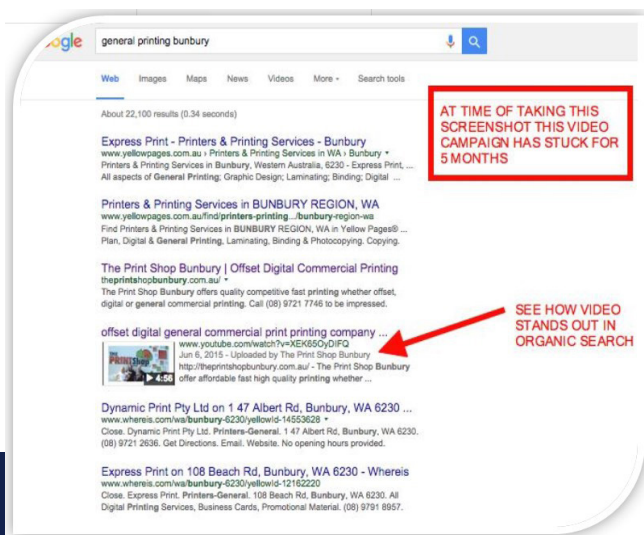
ogle general printing bunbury

Web Images Maps News Videos More ▾ Search tools

About 22,100 results (0.34 seconds)

AT TIME OF TAKING THIS SCREENSHOT THIS VIDEO CAMPAIGN HAS STUCK FOR 5 MONTHS

Express Print - Printers & Printing Services - Bunbury
www.yellowpages.com.au › Printers & Printing Services in WA › Bunbury ▾
Printers & Printing Services in Bunbury, Western Australia, 6230 - Express Print, ...
All aspects of General Printing; Graphic Design; Laminating; Binding; Digital ...

Printers & Printing Services in BUNBURY REGION, WA
www.yellowpages.com.au/find/printers-printing.../bunbury-region-wa
Find Printers & Printing Services in BUNBURY REGION, WA in Yellow Pages® ...
Plan, Digital & General Printing, Laminating, Binding & Photocopying. Copying.

The Print Shop Bunbury | Offset Digital Commercial Printing
theprintshopbunbury.com.au/ ▾
The Print Shop Bunbury offers quality competitive fast printing whether offset, digital or general commercial printing. Call (08) 9721 7746 to be impressed.

offset digital general commercial print printing company ...
www.youtube.com/watch?v=XEK65OyDIFQ
Jun 6, 2015 - Uploaded by The Print Shop Bunbury
http://theprintshopbunbury.com.au/ - The Print Shop Bunbury offer affordable fast high quality printing whether ...
4:56

SEE HOW VIDEO STANDS OUT IN ORGANIC SEARCH

Dynamic Print Pty Ltd on 1 47 Albert Rd, Bunbury, WA 6230 ...
www.whereis.com/wa/bunbury-6230/yellowId-14553628 ▾
Close. Dynamic Print Pty Ltd. Printers-General. 1 47 Albert Rd, Bunbury, WA 6230. (08) 9721 2636. Get Directions. Email. Website. No opening hours provided.

Express Print on 108 Beach Rd, Bunbury, WA 6230 - Whereis
www.whereis.com/wa/bunbury-6230/yellowId-12162220
Close. Express Print. Printers-General. 108 Beach Rd, Bunbury, WA 6230. All Digital Printing Services, Business Cards, Promotional Material. (08) 9791 8957.